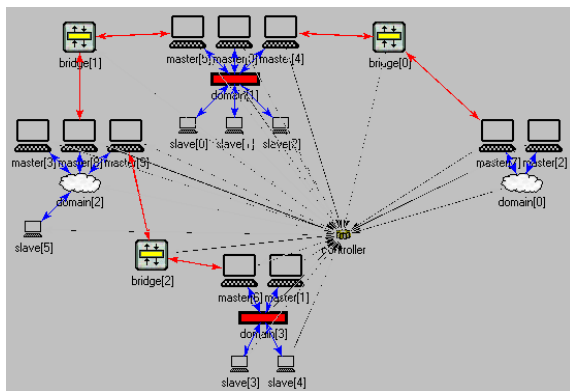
bridge[1]
master[5] master[0] master[4]
bridge[0]
domain[1]
slave[0] slave[1] slave[2]
master[3] master[8] master[3]
master[7] master[2]
domain[2]
domain[0]
slave[5]
controller
bridge[2]
master[6] master[1]
domain[3]
slave[3] slave[4]